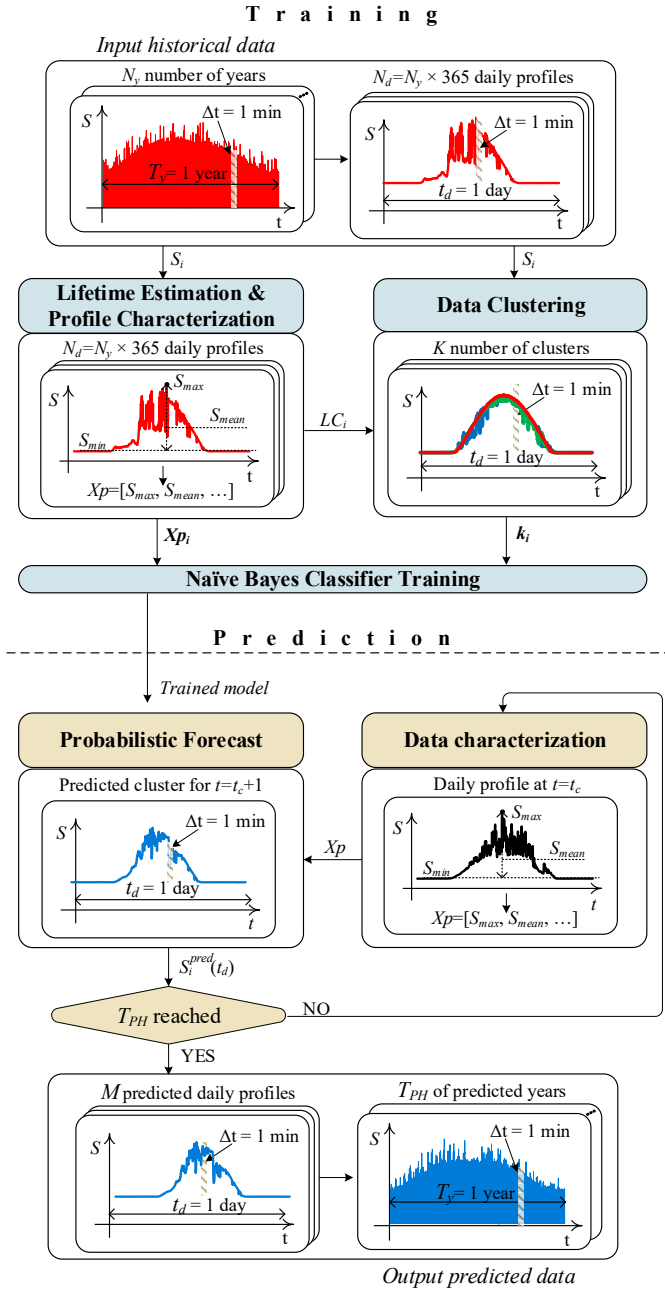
T r a i n i n g

*Input historical data*

$N_y$ number of years

S

Δt = 1 min

$T_y$= 1 year

t

$N_d$=$N_y$ × 365 daily profiles

S

Δt = 1 min

$t_d$ = 1 day

t

$S_i$

$S_i$

Lifetime Estimation & Profile Characterization

$N_d$=$N_y$ × 365 daily profiles

S

$S_{max}$

$S_{mean}$

$S_{min}$

t

$Xp$=[$S_{max}$, $S_{mean}$, …]

$LC_i$

Data Clustering

$K$ number of clusters

S

Δt = 1 min

$t_d$ = 1 day

t

$\boldsymbol{Xp_i}$

$\boldsymbol{k_i}$

Naïve Bayes Classifier Training

P r e d i c t i o n

*Trained model*

Probabilistic Forecast

Predicted cluster for $t$=$t_c$+1

S

Δt = 1 min

$t_d$ = 1 day

$t$

Data characterization

Daily profile at $t$=$t_c$

S

$S_{max}$

$S_{mean}$

$S_{min}$

$t$

$Xp$=[$S_{max}$, $S_{mean}$, …]

$Xp$

$S_i^{pred}(t_d)$

$T_{PH}$ reached

NO

YES

$M$ predicted daily profiles

S

Δt = 1 min

$t_d$ = 1 day

t

$T_{PH}$ of predicted years

S

Δt = 1 min

$T_y$= 1 year

t

*Output predicted data*